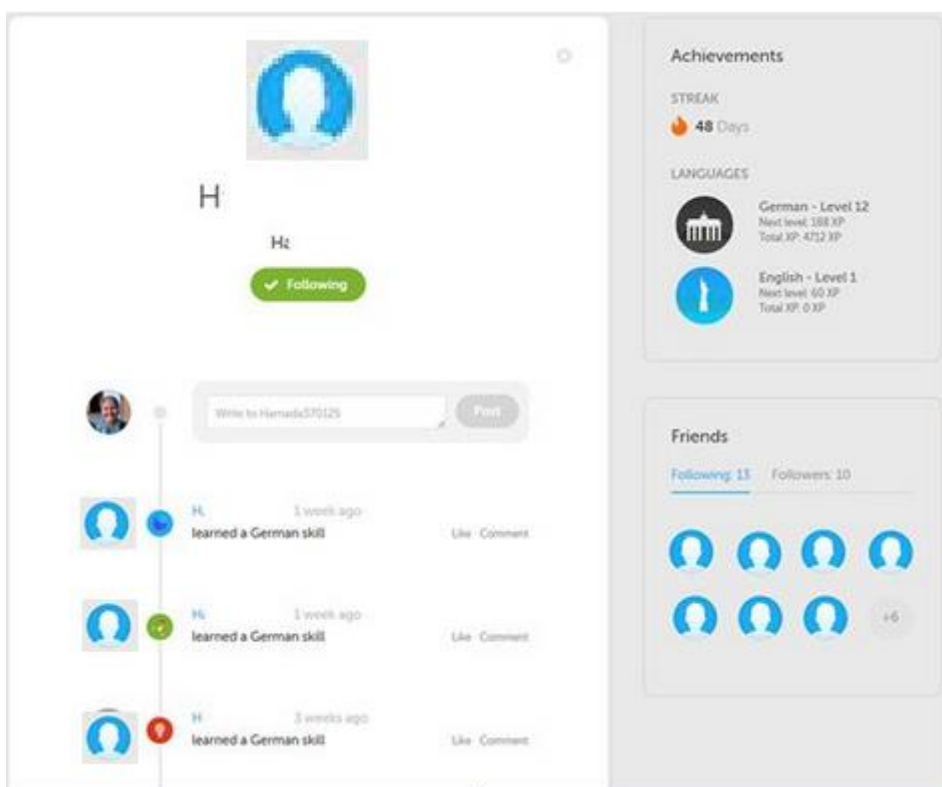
H

H‹

✔ Following

Write to Hamada370125

Post

H‹ 1 week ago
learned a German skill
Like · Comment

H‹ 1 week ago
learned a German skill
Like · Comment

H 3 weeks ago
learned a German skill
Like · Comment

Achievements

STREAK
48 Days

LANGUAGES

German - Level 12
Next level: 188 XP
Total XP: 4712 XP

English - Level 1
Next level: 60 XP
Total XP: 0 XP

Friends

Following: 13 Followers: 10

+6